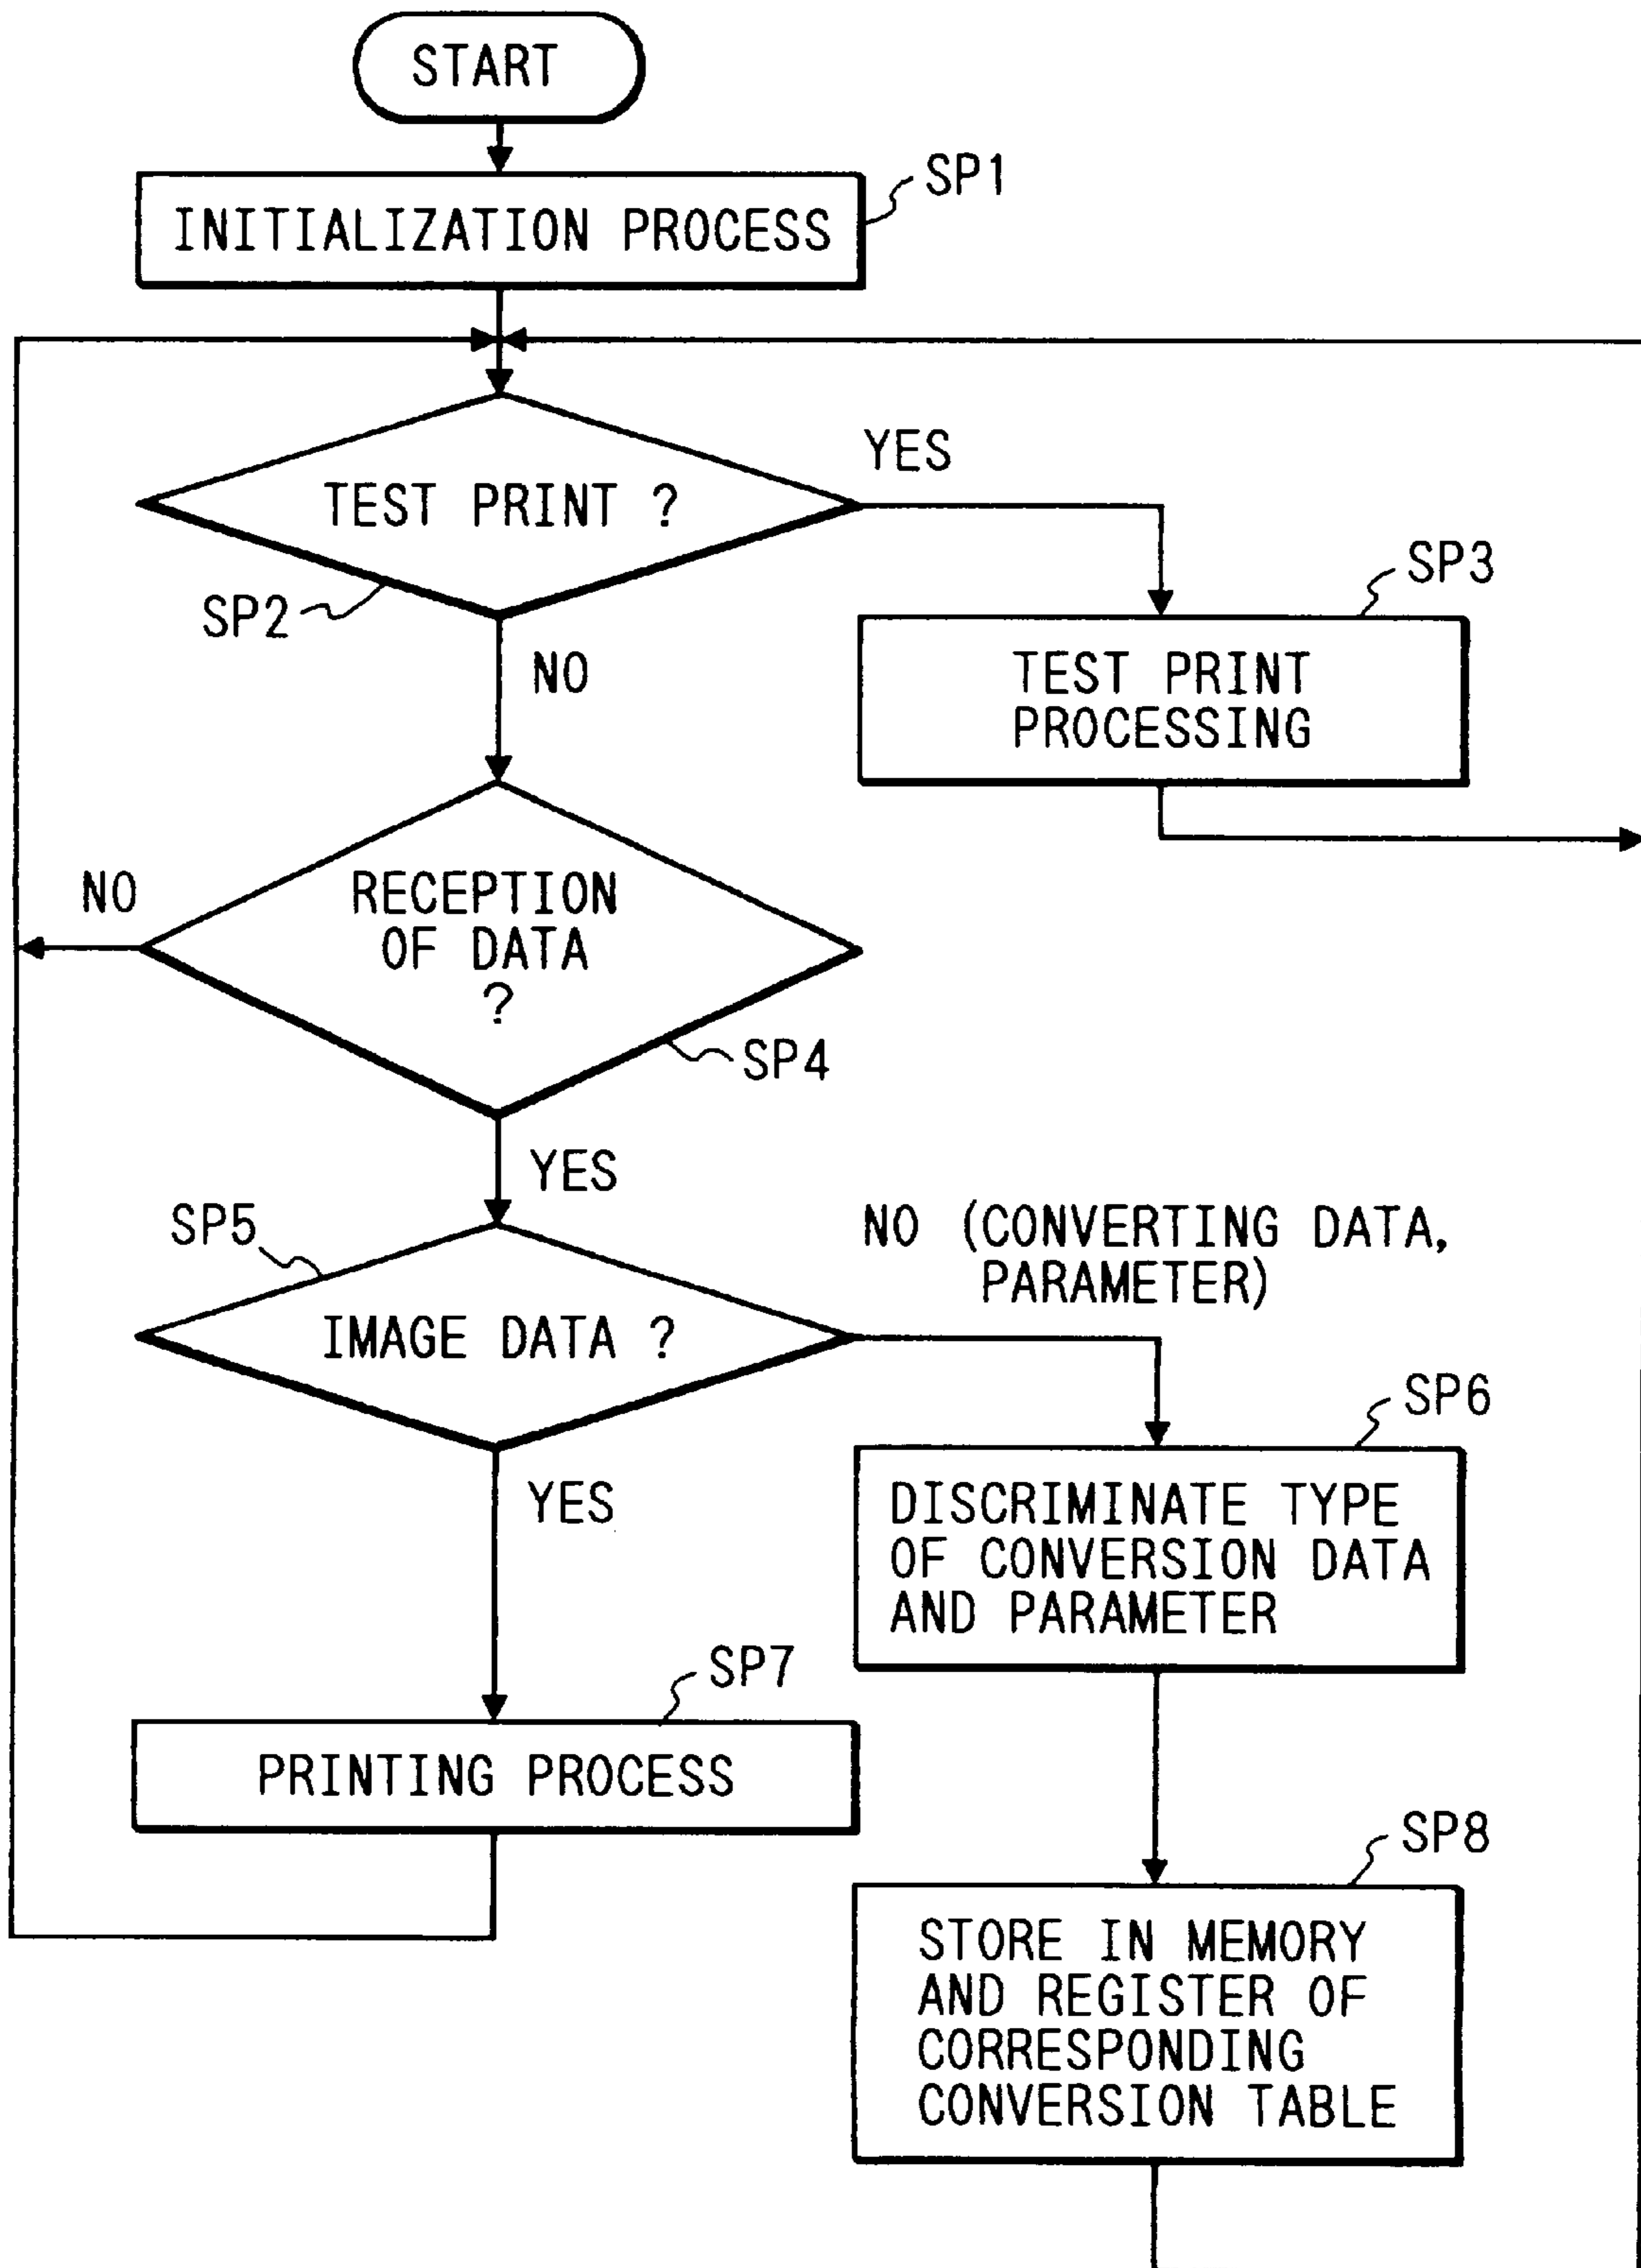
START

INITIALIZATION PROCESS

SP1

TEST PRINT ?

YES

SP2

NO

SP3

TEST PRINT PROCESSING

NO

RECEPTION OF DATA ?

SP4

YES

SP5

NO (CONVERTING DATA, PARAMETER)

IMAGE DATA ?

SP6

YES

DISCRIMINATE TYPE OF CONVERSION DATA AND PARAMETER

SP7

PRINTING PROCESS

SP8

STORE IN MEMORY AND REGISTER OF CORRESPONDING CONVERSION TABLE